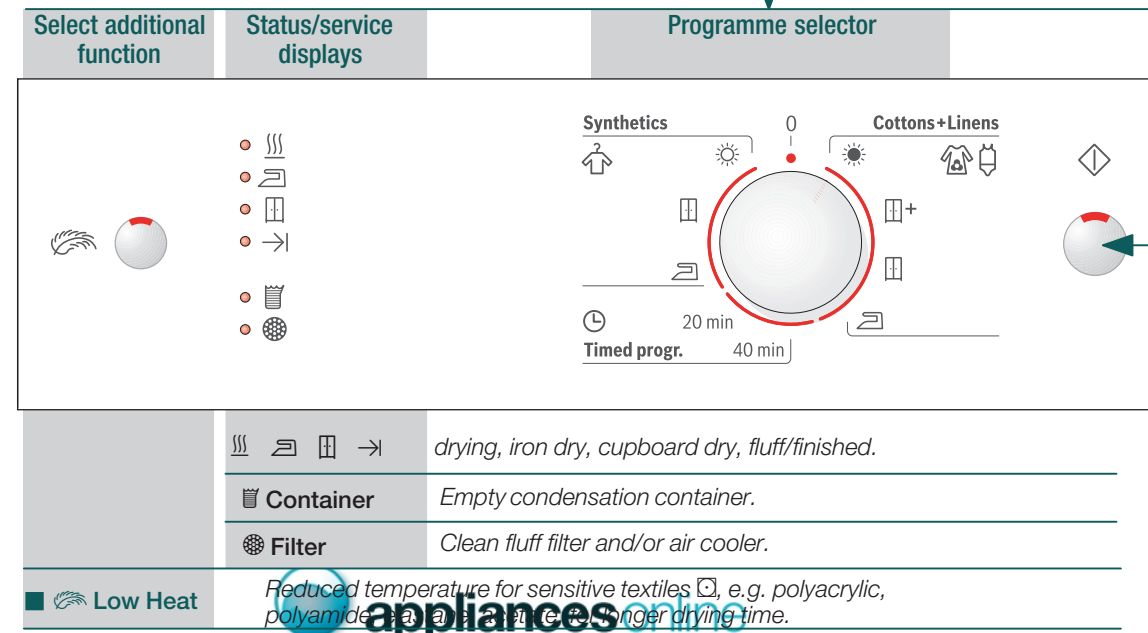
Select additional function

Status/service displays

Programme selector

Synthetics

0

Cottons+Linens

+

20 min

Timed progr.

40 min

drying, iron dry, cupboard dry, fluff/finished.

Container

Empty condensation container.

Filter

Clean fluff filter and/or air cooler.

Low Heat

Reduced temperature for sensitive textiles, e.g. polyacrylic, polyamide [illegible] longer drying time.

appliances online